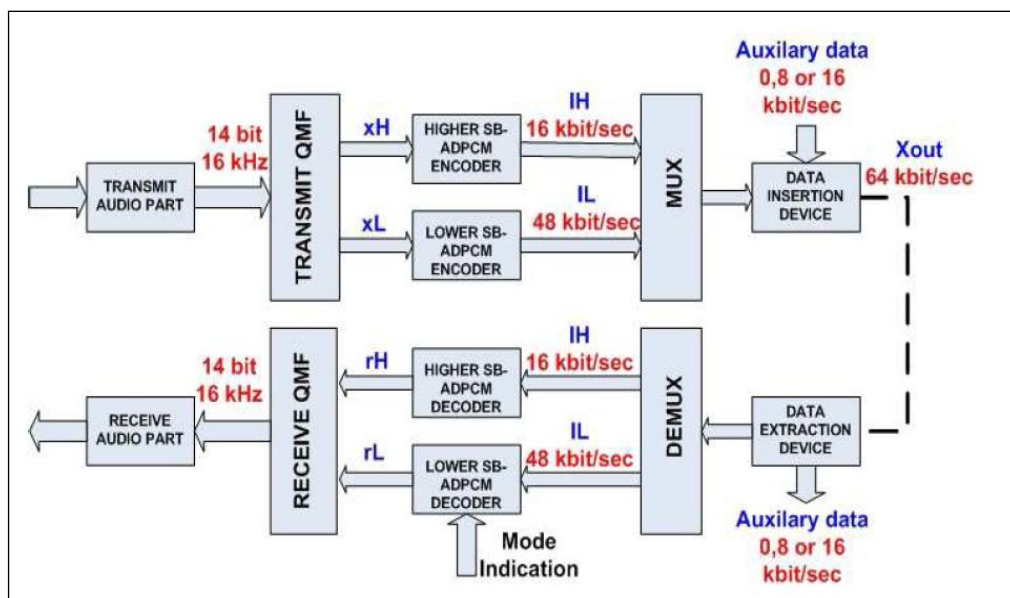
Auxilary data
0,8 or 16
kbit/sec

14 bit
16 kHz

TRANSMIT AUDIO PART

TRANSMIT QMF

xH

HIGHER SB-ADPCM ENCODER

IH
16 kbit/sec

xL

LOWER SB-ADPCM ENCODER

IL
48 kbit/sec

MUX

DATA INSERTION DEVICE

Xout
64 kbit/sec

14 bit
16 kHz

RECEIVE AUDIO PART

RECEIVE QMF

rH

HIGHER SB-ADPCM DECODER

IH
16 kbit/sec

rL

LOWER SB-ADPCM DECODER

IL
48 kbit/sec

DEMUX

DATA EXTRACTION DEVICE

Mode
Indication

Auxilary data
0,8 or 16
kbit/sec